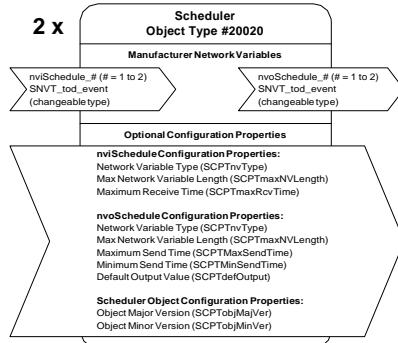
2 x

Scheduler
Object Type #20020

Manufacturer Network Variables

nviSchedule_# (# = 1 to 2)
SNVT_tod_event
(changeable type)

nvoSchedule_# (# = 1 to 2)
SNVT_tod_event
(changeable type)

Optional Configuration Properties

nviSchedule Configuration Properties:
Network Variable Type (SCPTnvType)
Max Network Variable Length (SCPTmaxNVLength)
Maximum Receive Time (SCPTmaxRcvTime)

nvoSchedule Configuration Properties:
Network Variable Type (SCPTnvType)
Max Network Variable Length (SCPTmaxNVLength)
Maximum Send Time (SCPTMaxSendTime)
Minimum Send Time (SCPTMinSendTime)
Default Output Value (SCPTdefOutput)

Scheduler Object Configuration Properties:
Object Major Version (SCPTobjMajVer)
Object Minor Version (SCPTobjMinVer)